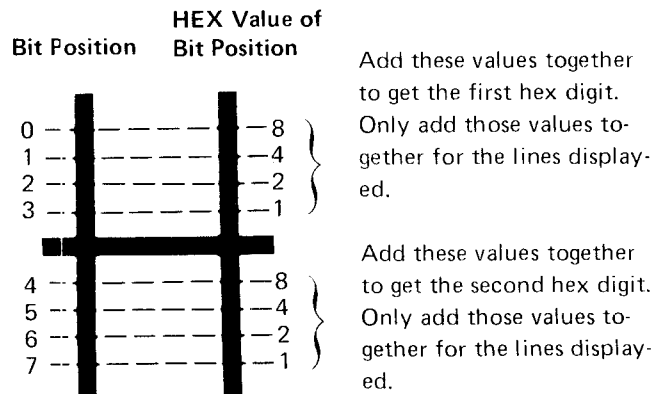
Bit Position

HEX Value of Bit Position

0
1
2
3
4
5
6
7

8
4
2
1
8
4
2
1

Add these values together to get the first hex digit. Only add those values together for the lines displayed.

Add these values together to get the second hex digit. Only add those values together for the lines displayed.